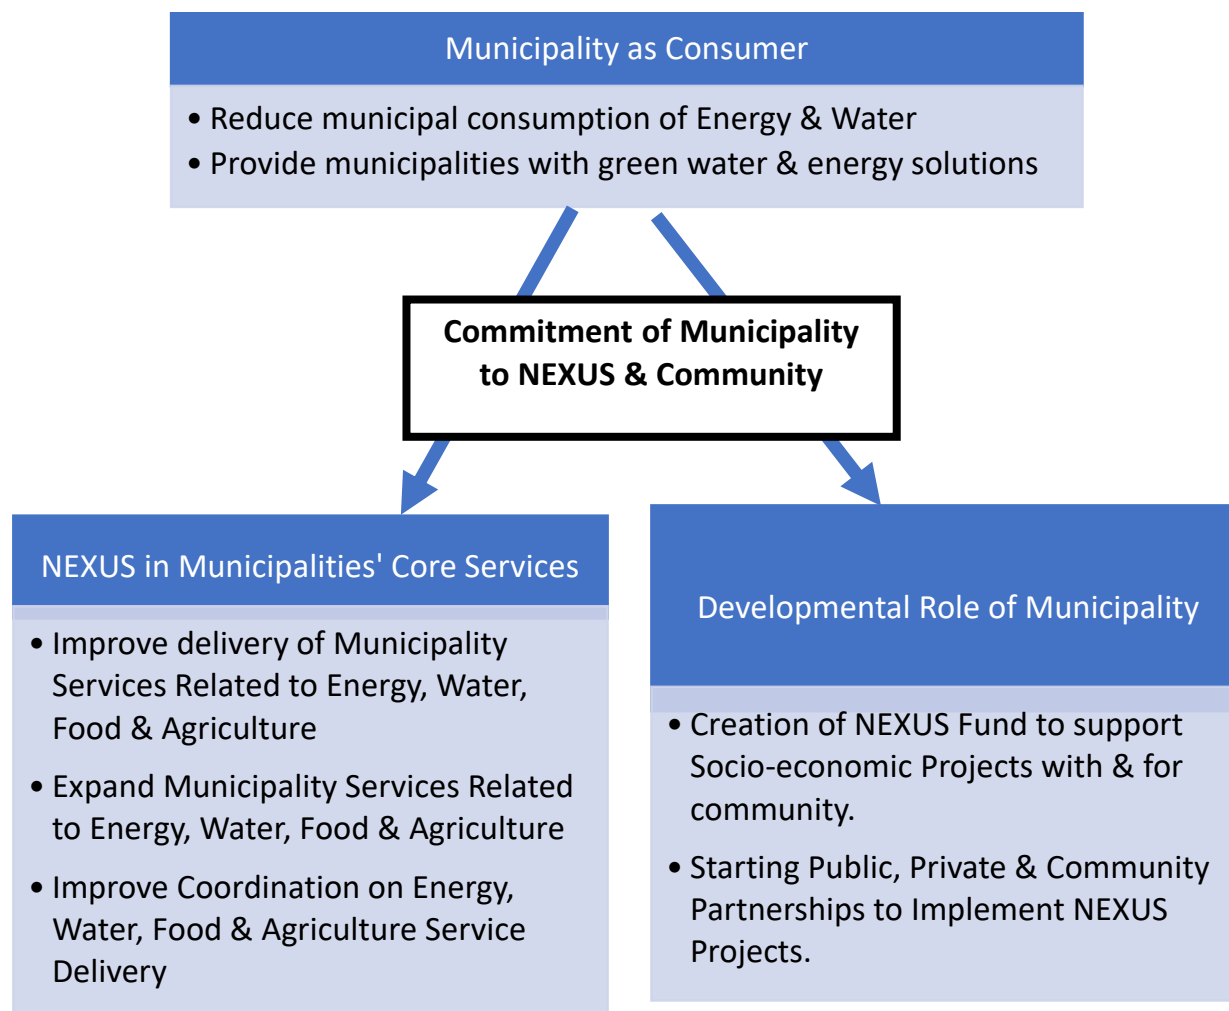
Municipality as Consumer

• Reduce municipal consumption of Energy & Water
• Provide municipalities with green water & energy solutions

Commitment of Municipality to NEXUS & Community

NEXUS in Municipalities' Core Services

• Improve delivery of Municipality Services Related to Energy, Water, Food & Agriculture
• Expand Municipality Services Related to Energy, Water, Food & Agriculture
• Improve Coordination on Energy, Water, Food & Agriculture Service Delivery

Developmental Role of Municipality

• Creation of NEXUS Fund to support Socio-economic Projects with & for community.
• Starting Public, Private & Community Partnerships to Implement NEXUS Projects.